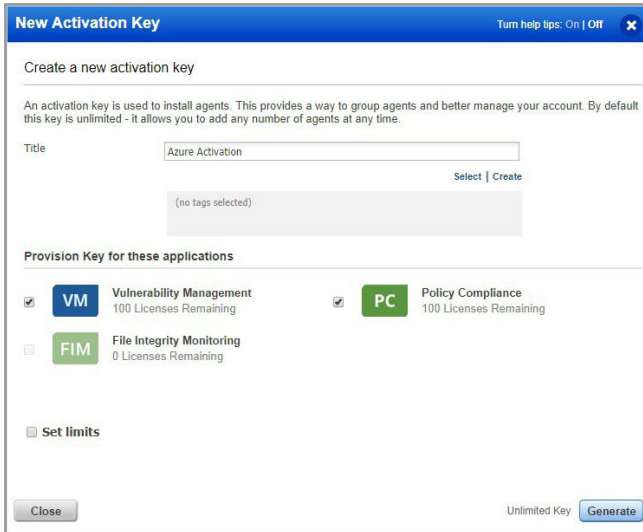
New Activation Key

Turn help tips: On | Off

Create a new activation key

An activation key is used to install agents. This provides a way to group agents and better manage your account. By default this key is unlimited - it allows you to add any number of agents at any time.

Title

Azure Activation

Select | Create

(no tags selected)

Provision Key for these applications

VM Vulnerability Management
100 Licenses Remaining

PC Policy Compliance
100 Licenses Remaining

FIM File Integrity Monitoring
0 Licenses Remaining

Set limits

Close

Unlimited Key

Generate